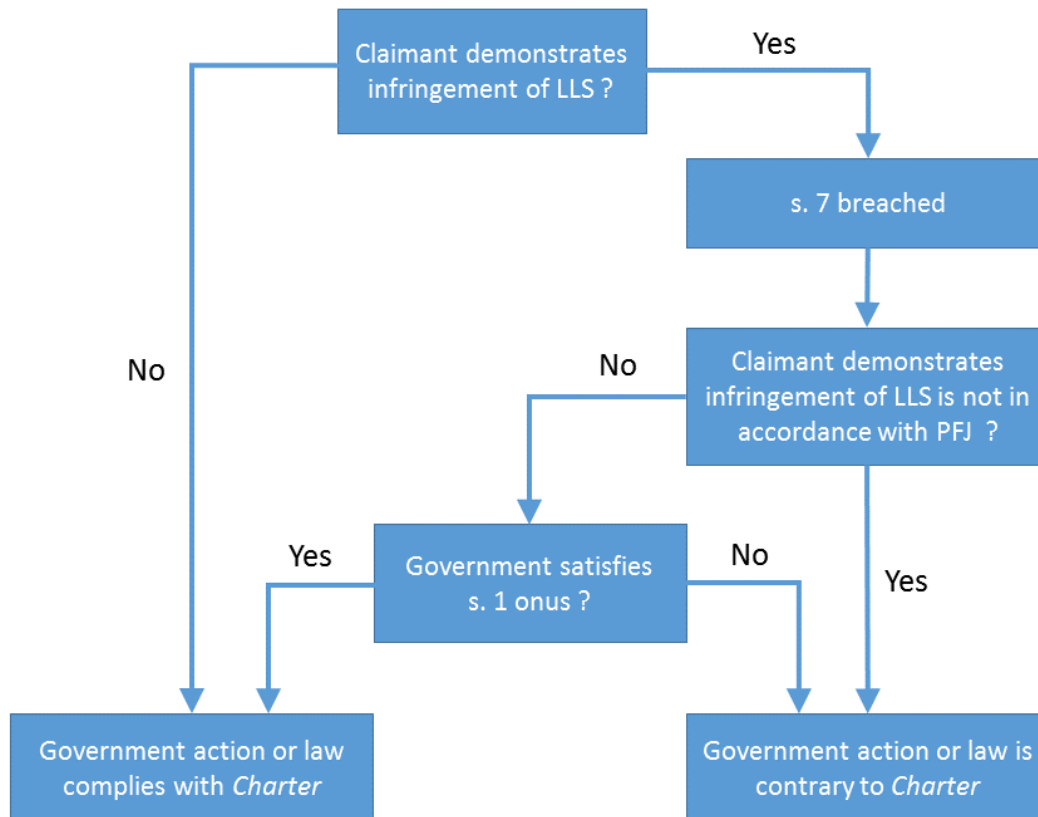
Claimant demonstrates infringement of LLS ?

Yes

No

s. 7 breached

No

Claimant demonstrates infringement of LLS is not in accordance with PFJ ?

Yes

Government satisfies s. 1 onus ?

No

Yes

Government action or law complies with *Charter*

Government action or law is contrary to *Charter*